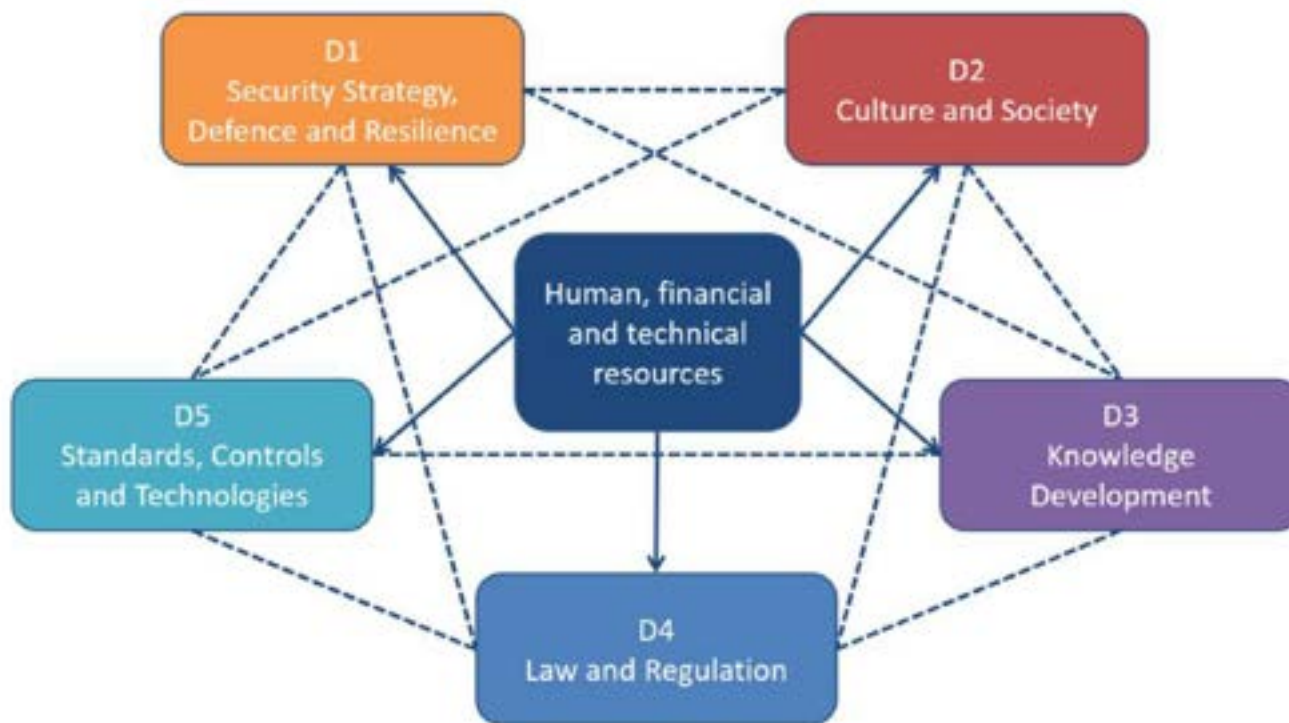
D1
Security Strategy, Defence and Resilience

D2
Culture and Society

Human, financial and technical resources

D5
Standards, Controls and Technologies

D3
Knowledge Development

D4
Law and Regulation